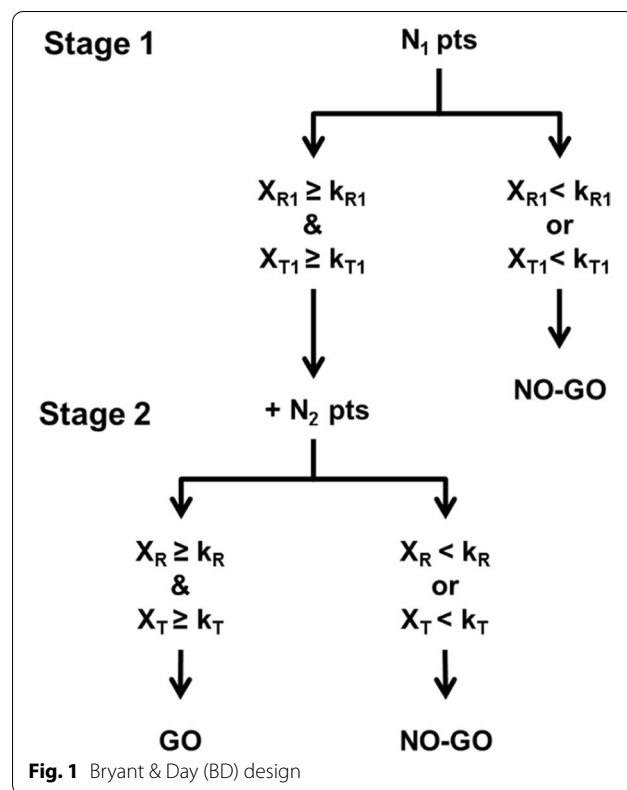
Stage 1

$N_1$ pts

$X_{R1} \geq k_{R1}$
&
$X_{T1} \geq k_{T1}$

$X_{R1} < k_{R1}$
or
$X_{T1} < k_{T1}$

NO-GO

Stage 2

+ $N_2$ pts

$X_R \geq k_R$
&
$X_T \geq k_T$

GO

$X_R < k_R$
or
$X_T < k_T$

NO-GO

Fig. 1 Bryant & Day (BD) design